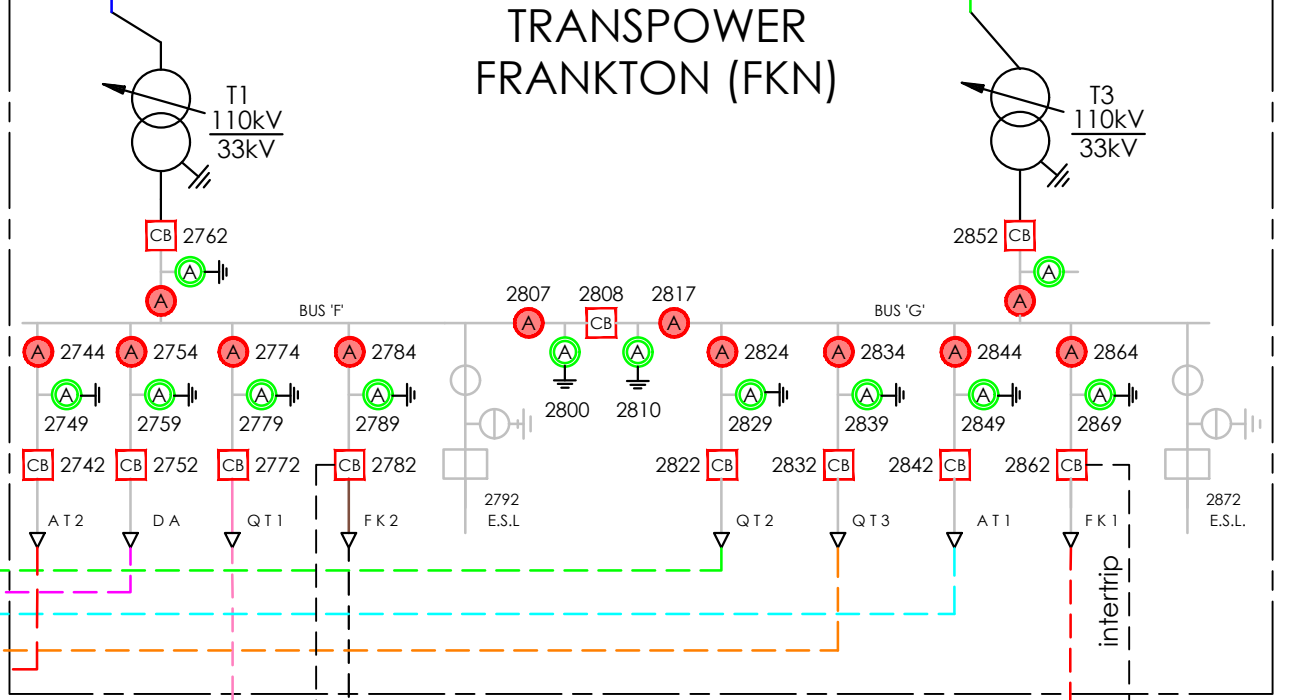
TRANSPOWER
FRANKTON (FKN)

T1
110kV
33kV

T3
110kV
33kV

CB 2762

2852 CB

A

A

A

A

BUS 'F'

2807 A

2808 CB

2817 A

BUS 'G'

A 2744
A 2754
A 2774
A 2784

A
2800

A
2810

A 2824
A 2834
A 2844
A 2864

A
2749

A
2759

A
2779

A
2789

A
2829

A
2839

A
2849

A
2869

CB 2742
CB 2752
CB 2772
CB 2782

2822 CB
2832 CB
2842 CB
2862 CB

2792
E.S.L

2872
E.S.L.

AT2
DA
QT1
FK2
QT2
QT3
AT1
FK1

intertrip